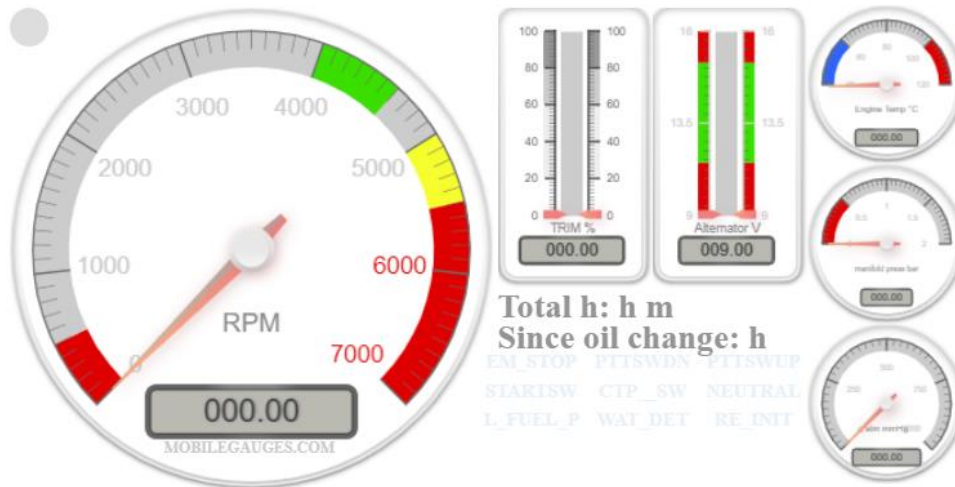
3000
4000
2000
5000
1000
6000
RPM
0
7000
000.00
MOBILEGAUGES.COM

100
100
80
80
60
60
40
40
20
20
0
0
TRIM %
000.00

16
16
13.5
13.5
9
9
Alternator V
009.00

80
40
120
Engine Temp °C
000.00

0.5
1.5
0
2
manifold press bar
000.00

250
300
350
000.00

Total h: h m
Since oil change: h

EM_STOP PTTSWDN PTTSWUP
STARTSW CTP__SW NEUTRAL
L_FUEL_P WAT_DET RE_INIT